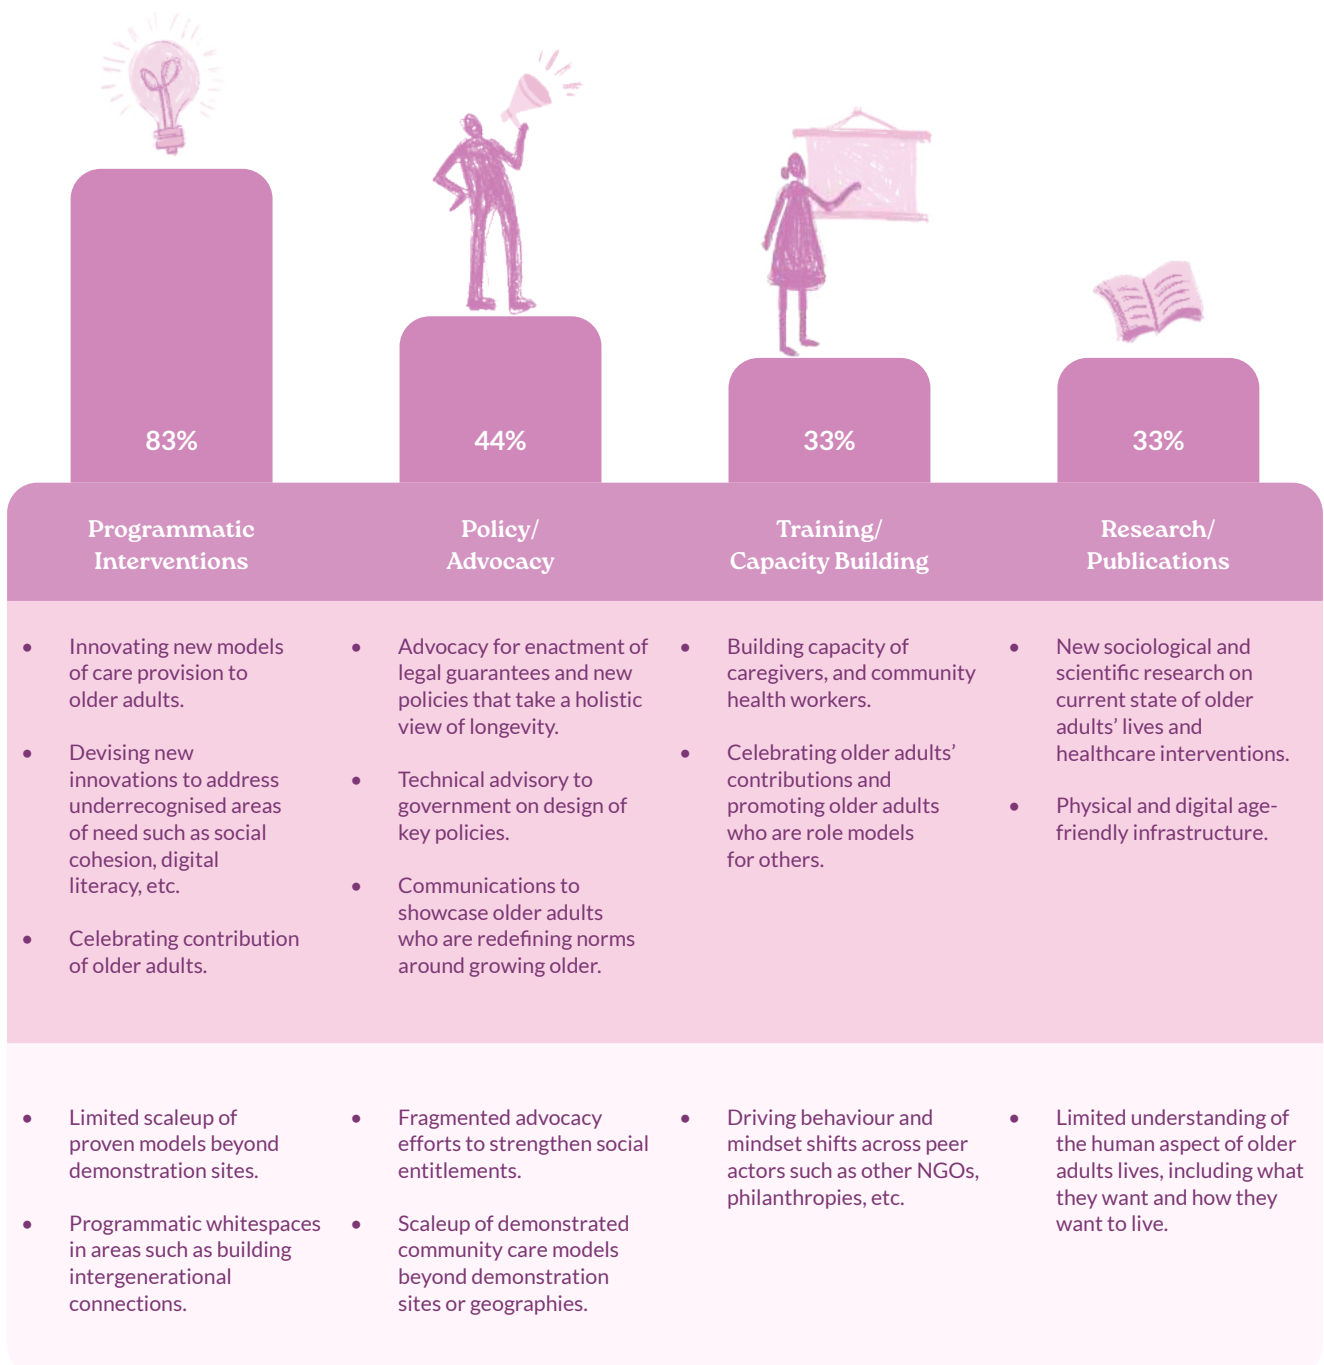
83%

Programmatic Interventions

- Innovating new models of care provision to older adults.
- Devising new innovations to address underrecognised areas of need such as social cohesion, digital literacy, etc.
- Celebrating contribution of older adults.

- Limited scaleup of proven models beyond demonstration sites.
- Programmatic whitespaces in areas such as building intergenerational connections.

44%

Policy/ Advocacy

- Advocacy for enactment of legal guarantees and new policies that take a holistic view of longevity.
- Technical advisory to government on design of key policies.
- Communications to showcase older adults who are redefining norms around growing older.

- Fragmented advocacy efforts to strengthen social entitlements.
- Scaleup of demonstrated community care models beyond demonstration sites or geographies.

33%

Training/ Capacity Building

- Building capacity of caregivers, and community health workers.
- Celebrating older adults' contributions and promoting older adults who are role models for others.

- Driving behaviour and mindset shifts across peer actors such as other NGOs, philanthropies, etc.

33%

Research/ Publications

- New sociological and scientific research on current state of older adults' lives and healthcare interventions.
- Physical and digital age-friendly infrastructure.

- Limited understanding of the human aspect of older adults lives, including what they want and how they want to live.